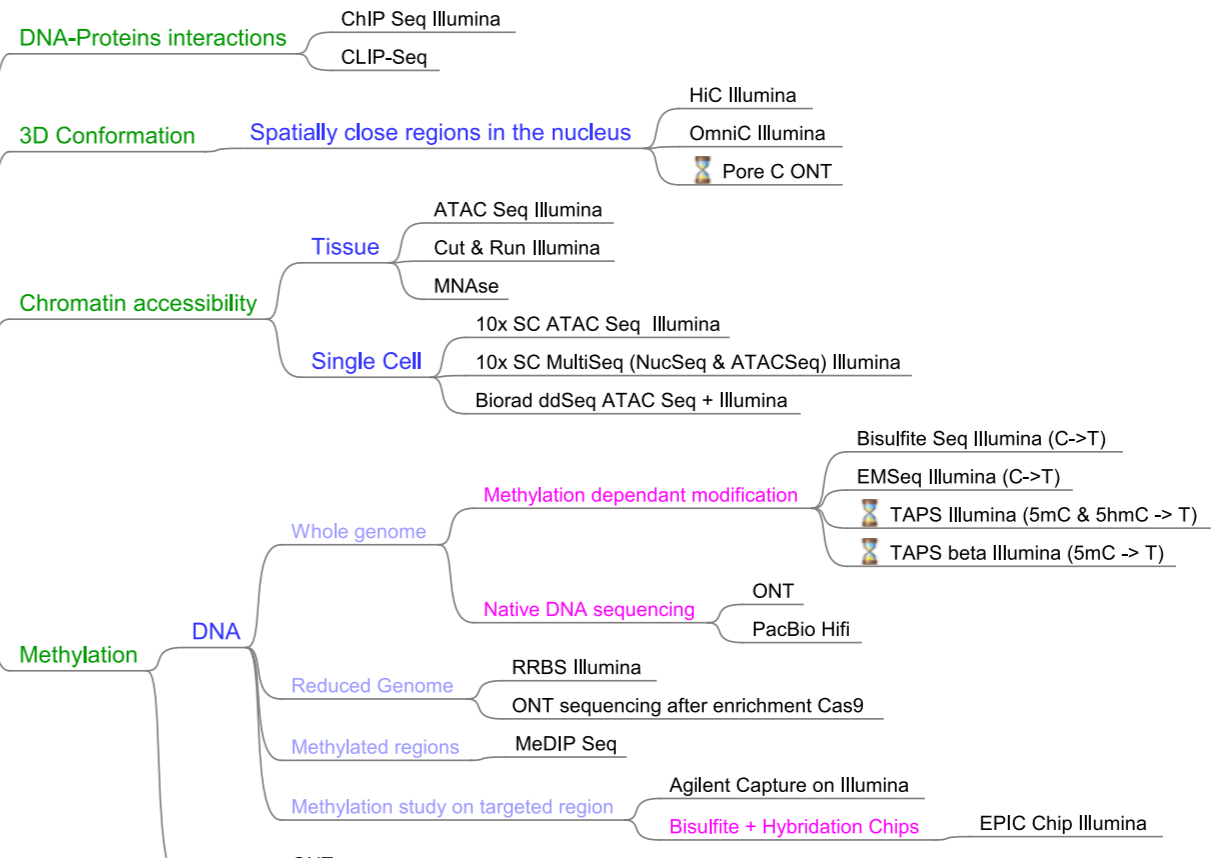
DNA-Proteins interactions
ChIP Seq Illumina
CLIP-Seq

3D Conformation
Spatially close regions in the nucleus
HiC Illumina
OmniC Illumina
Pore C ONT

Chromatin accessibility
Tissue
ATAC Seq Illumina
Cut & Run Illumina
MNAse
Single Cell
10x SC ATAC Seq Illumina
10x SC MultiSeq (NucSeq & ATACSeq) Illumina
Biorad ddSeq ATAC Seq + Illumina

Methylation
DNA
Whole genome
Methylation dependant modification
Bisulfite Seq Illumina (C->T)
EMSeq Illumina (C->T)
TAPS Illumina (5mC & 5hmC -> T)
TAPS beta Illumina (5mC -> T)
Native DNA sequencing
ONT
PacBio Hifi
Reduced Genome
RRBS Illumina
ONT sequencing after enrichment Cas9
Methylated regions
MeDIP Seq
Methylation study on targeted region
Agilent Capture on Illumina
Bisulfite + Hybridation Chips
EPIC Chip Illumina
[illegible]